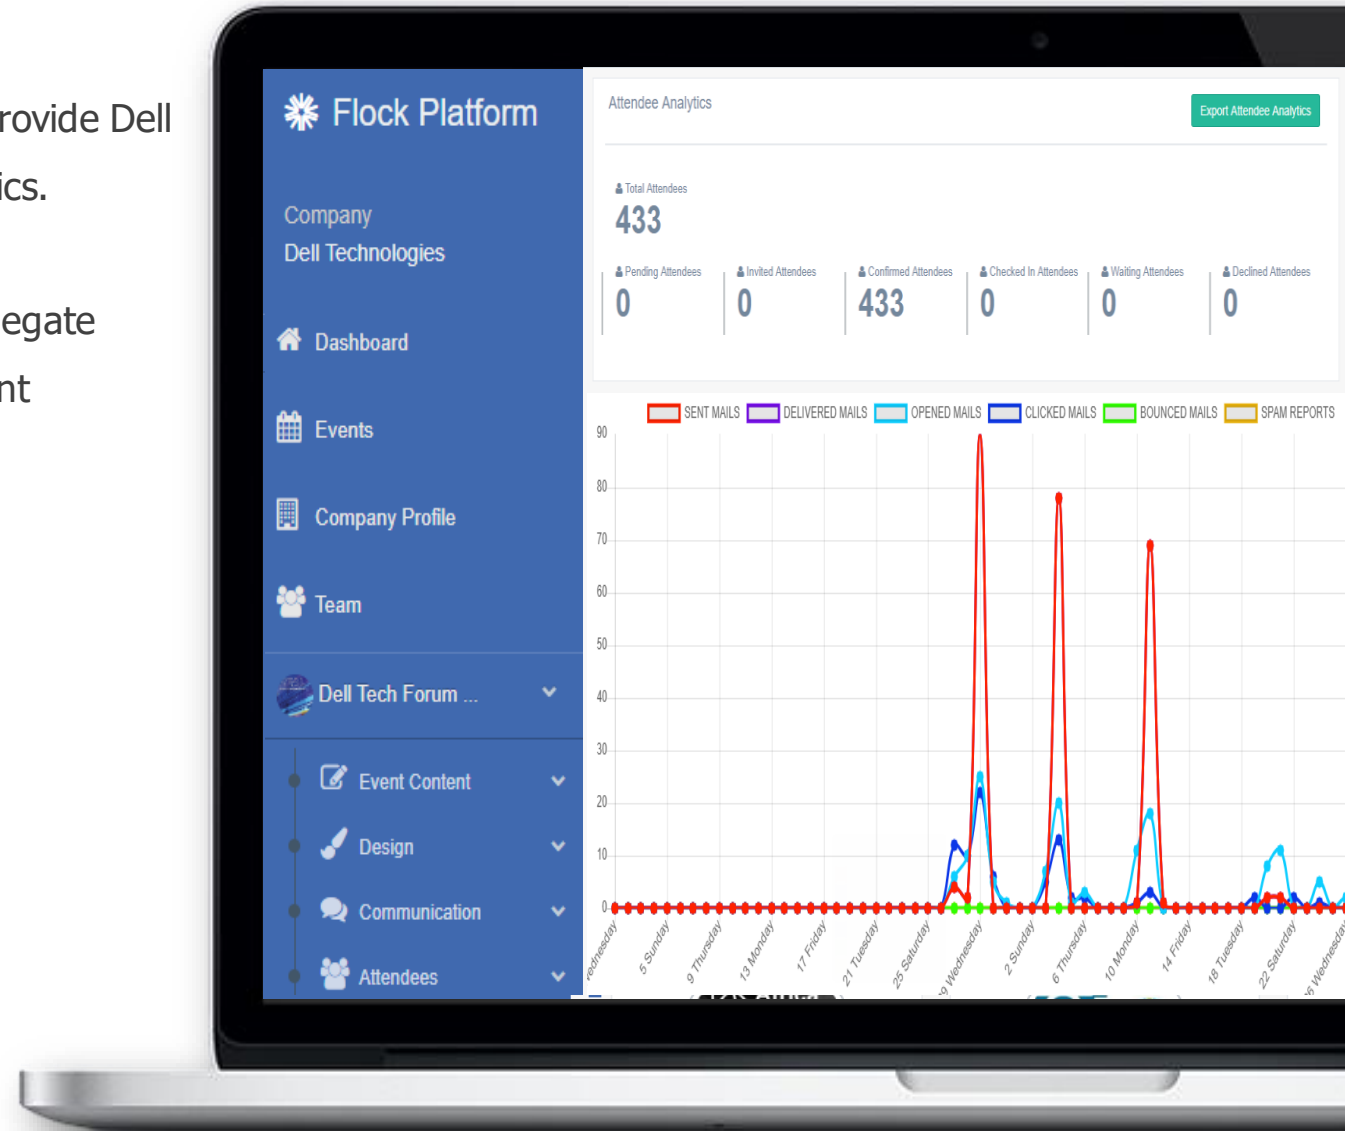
rovide Dell
ics.

egate
nt

Flock Platform

Company
Dell Technologies

Dashboard

Events

Company Profile

Team

Dell Tech Forum ...

Event Content

Design

Communication

Attendees

Attendee Analytics

Export Attendee Analytics

Total Attendees
433

Pending Attendees
0

Invited Attendees
0

Confirmed Attendees
433

Checked In Attendees
0

Waiting Attendees
0

Declined Attendees
0

SENT MAILS DELIVERED MAILS OPENED MAILS CLICKED MAILS BOUNCED MAILS SPAM REPORTS

90
80
70
60
50
40
30
20
10
0

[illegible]ednesday
5 Sunday
9 Thursday
13 Monday
17 Friday
21 Tuesday
25 Saturday
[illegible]9 Wednesday
2 Sunday
6 Thursday
10 Monday
14 Friday
18 Tuesday
22 Saturday
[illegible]6 Wednesda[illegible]